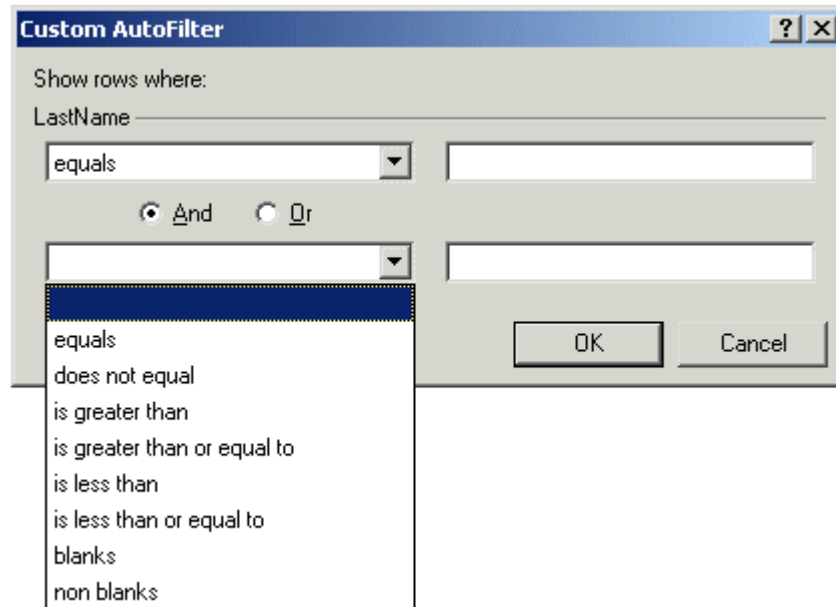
Custom AutoFilter

?
X

Show rows where:

LastName

equals

And
Or

equals
does not equal
is greater than
is greater than or equal to
is less than
is less than or equal to
blanks
non blanks

OK
Cancel